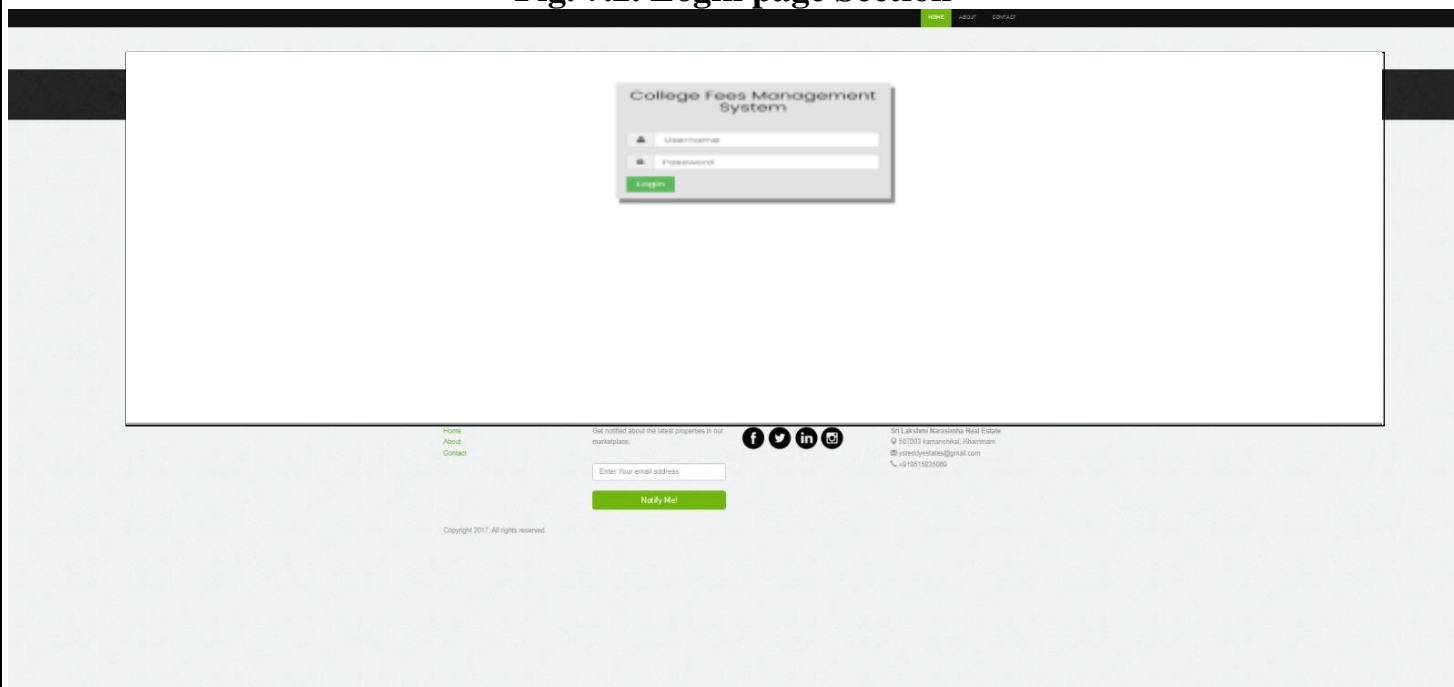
Fig. 7.2: Login page Section

HOME ABOUT CONTACT

College Fees Management System

Username

Password

Login

Home
About
Contact

Get notified about the latest properties in our marketplace.

Enter Your email address

Notify Me!

Sri Lakshmi Narasimha Real Estate
507003 kamanchikal, Khammam
ysreddyestates@gmail.com
+919515035080

Copyright 2017. All rights reserved.